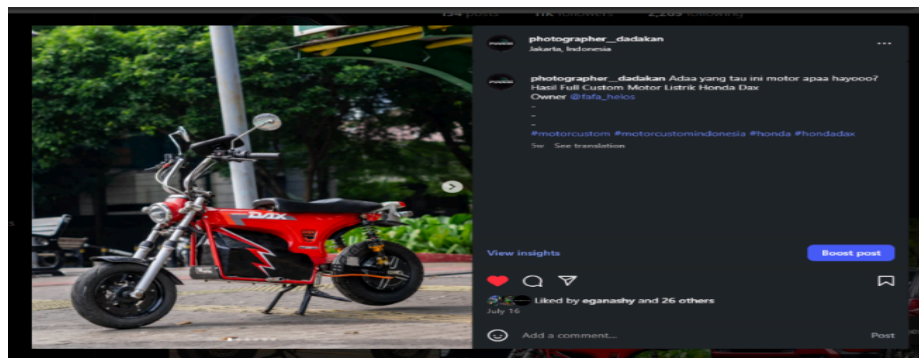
photographer__dadakan
Jakarta, Indonesia

photographer__dadakan Adaa yang tau ini motor apaa hayooo?
Hasil Full Custom Motor Listrik Honda Dax
Owner @fafa_helos
-
-
-
#motorcustom #motorcustomindonesia #honda #hondadax
5w See translation

DAX

View insights
Boost post

Liked by eganashy and 26 others
July 16

Add a comment...
Post